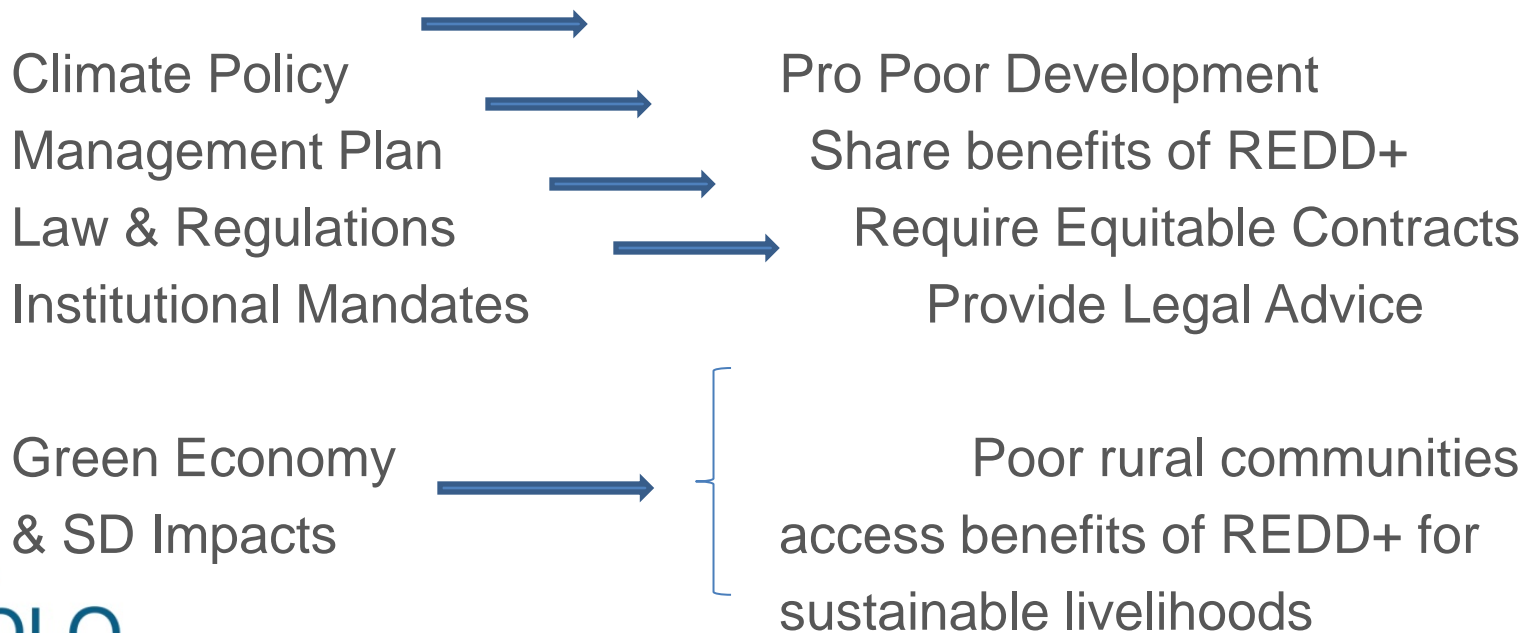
Climate Policy
Management Plan
Law & Regulations
Institutional Mandates

Pro Poor Development
Share benefits of REDD+
Require Equitable Contracts
Provide Legal Advice

Green Economy & SD Impacts

Poor rural communities access benefits of REDD+ for sustainable livelihoods

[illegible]